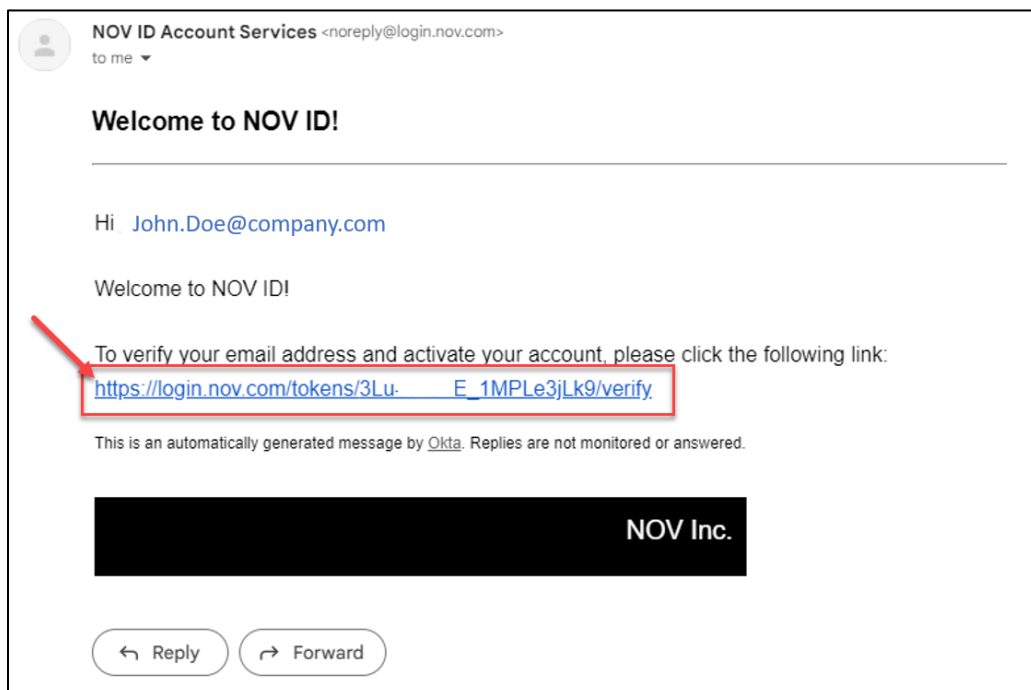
NOV ID Account Services <noreply@login.nov.com>
to me

Welcome to NOV ID!

Hi John.Doe@company.com

Welcome to NOV ID!

To verify your email address and activate your account, please click the following link:
https://login.nov.com/tokens/3Lu-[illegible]E_1MPLe3jLk9/verify

This is an automatically generated message by Okta. Replies are not monitored or answered.

NOV Inc.

Reply Forward